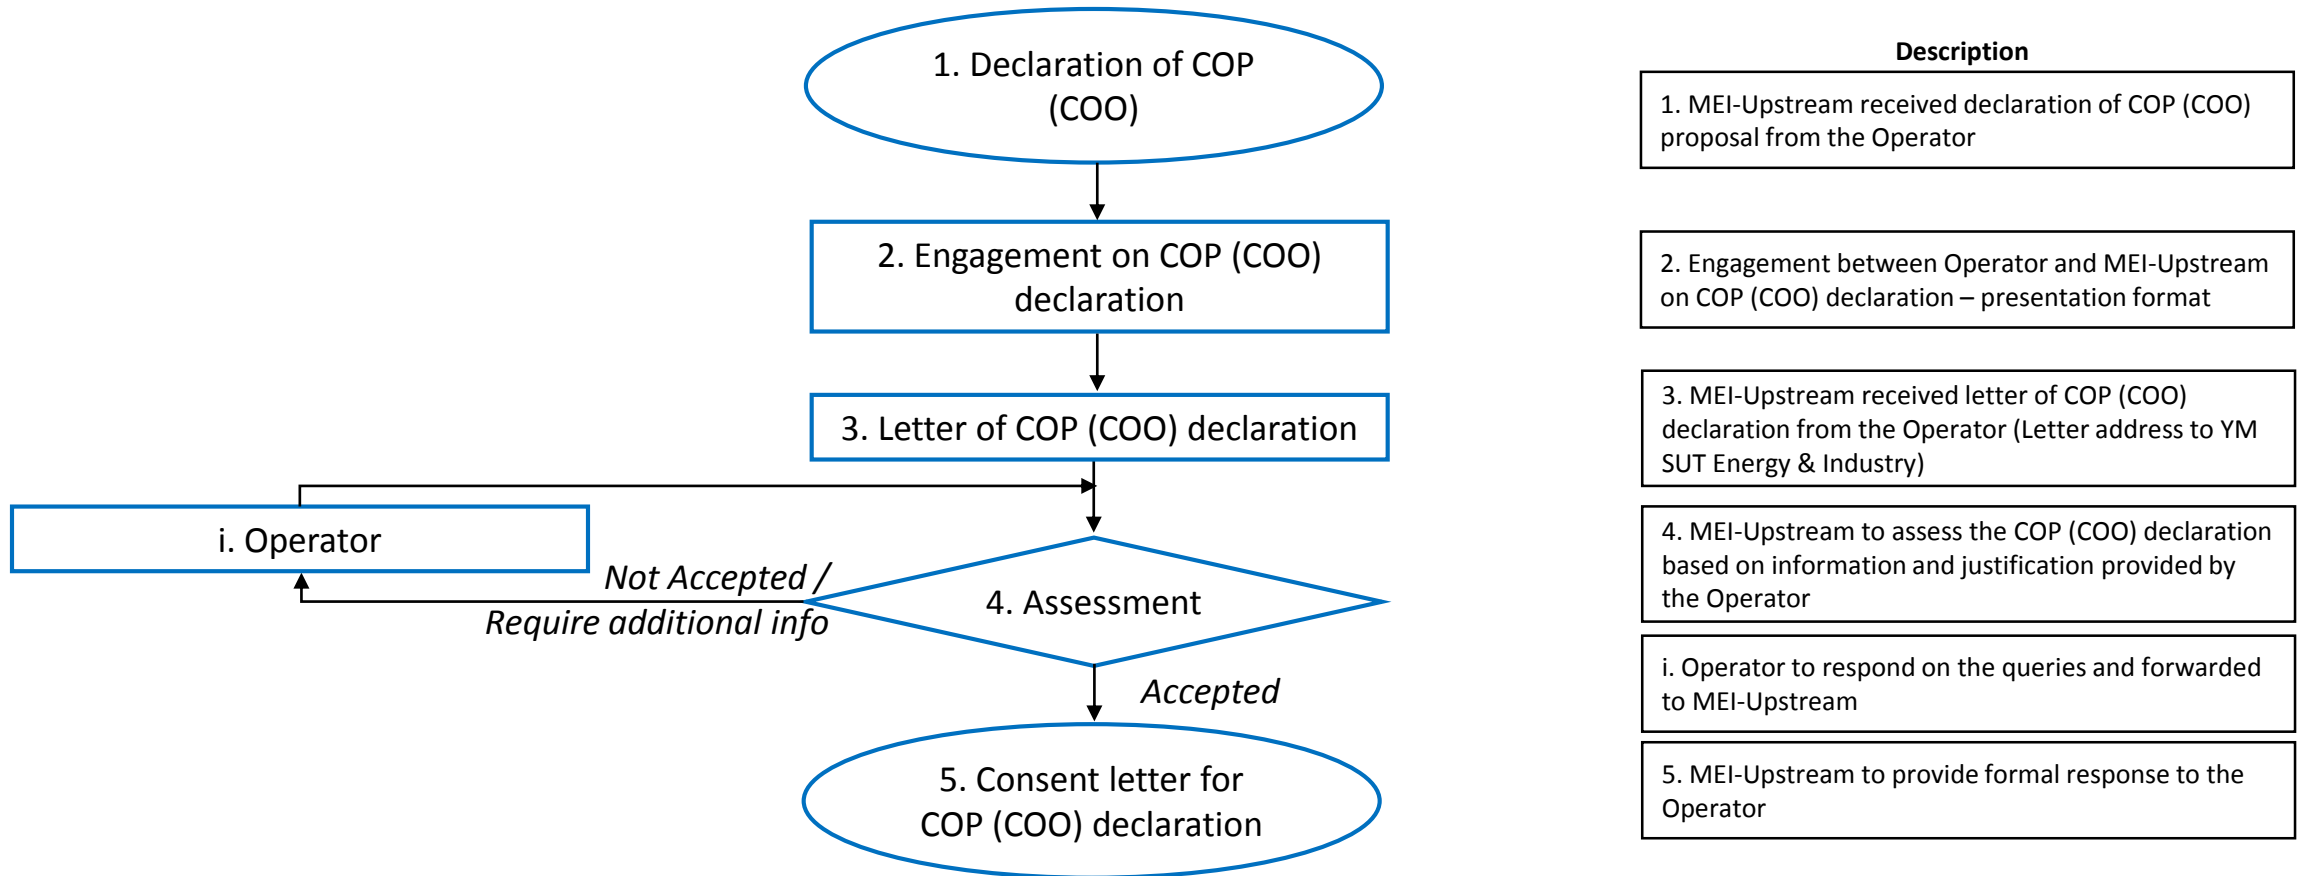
1. Declaration of COP (COO)

2. Engagement on COP (COO) declaration

3. Letter of COP (COO) declaration

i. Operator

Not Accepted / Require additional info

4. Assessment

Accepted

5. Consent letter for COP (COO) declaration

Description

1. MEI-Upstream received declaration of COP (COO) proposal from the Operator

2. Engagement between Operator and MEI-Upstream on COP (COO) declaration – presentation format

3. MEI-Upstream received letter of COP (COO) declaration from the Operator (Letter address to YM SUT Energy & Industry)

4. MEI-Upstream to assess the COP (COO) declaration based on information and justification provided by the Operator

i. Operator to respond on the queries and forwarded to MEI-Upstream

5. MEI-Upstream to provide formal response to the Operator